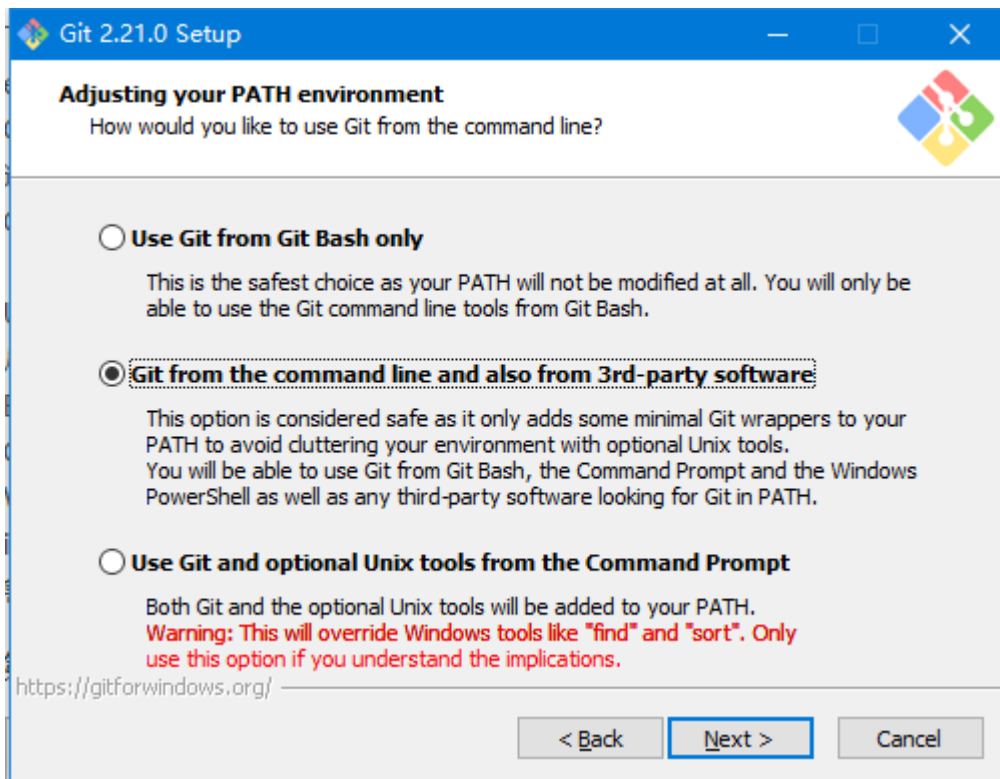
Git 2.21.0 Setup

Adjusting your PATH environment

How would you like to use Git from the command line?

Use Git from Git Bash only

This is the safest choice as your PATH will not be modified at all. You will only be able to use the Git command line tools from Git Bash.

Git from the command line and also from 3rd-party software

This option is considered safe as it only adds some minimal Git wrappers to your PATH to avoid cluttering your environment with optional Unix tools.
You will be able to use Git from Git Bash, the Command Prompt and the Windows PowerShell as well as any third-party software looking for Git in PATH.

Use Git and optional Unix tools from the Command Prompt

Both Git and the optional Unix tools will be added to your PATH.
Warning: This will override Windows tools like "find" and "sort". Only use this option if you understand the implications.

https://gitforwindows.org/

< Back Next > Cancel